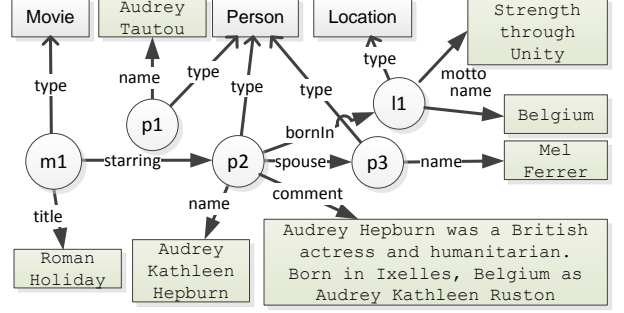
Movie

Audrey Tautou

Person

Location

Strength through Unity

type

name

type

type

type

type

motto

name

p1

l1

Belgium

m1

starring

p2

bornIn

spouse

p3

name

Mel Ferrer

title

name

comment

Roman Holiday

Audrey Kathleen Hepburn

Audrey Hepburn was a British actress and humanitarian. Born in Ixelles, Belgium as Audrey Kathleen Ruston